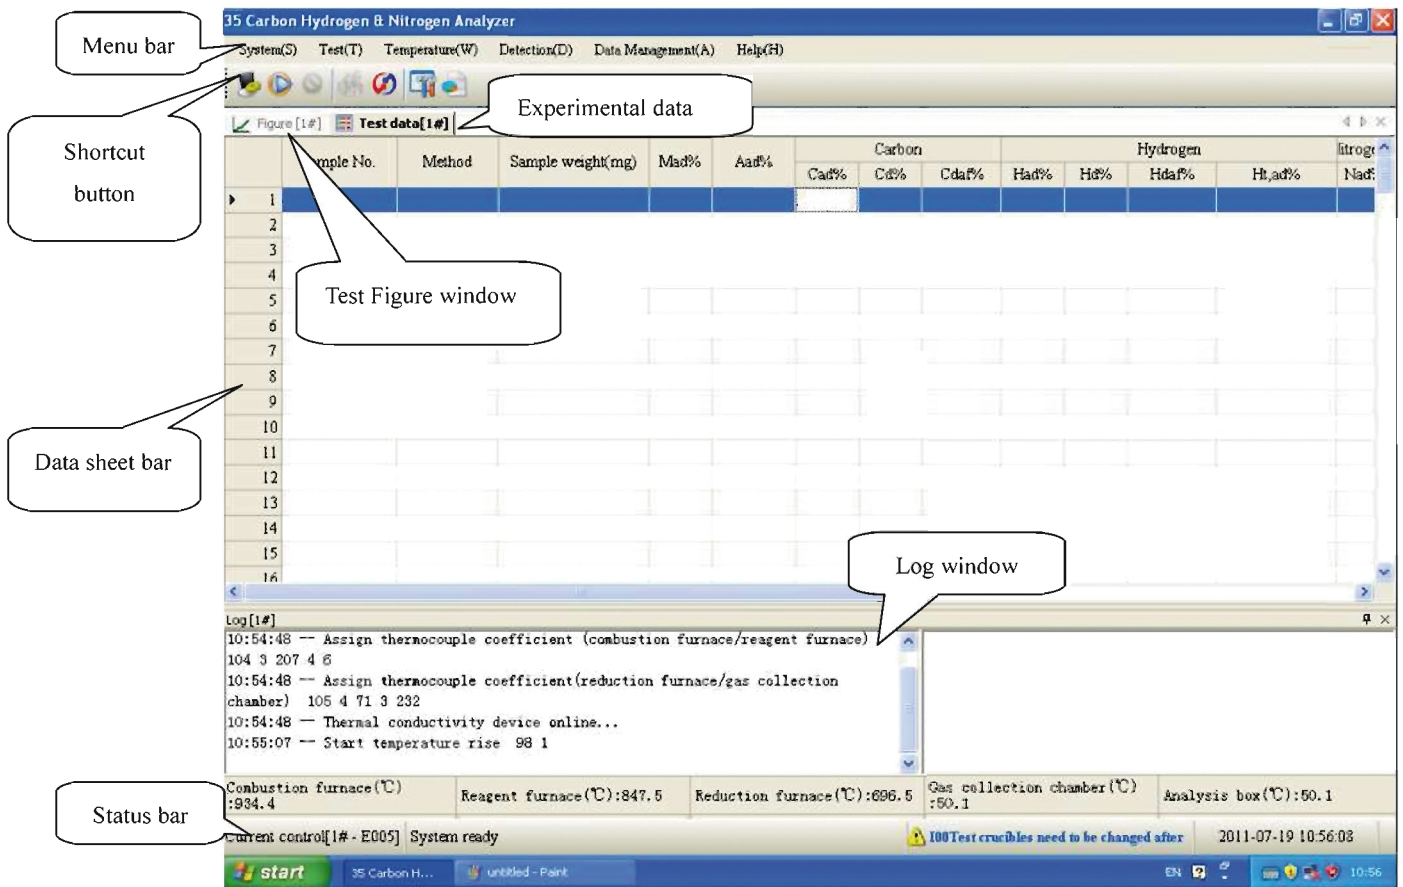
35 Carbon Hydrogen & Nitrogen Analyzer

Menu bar

System(S) Test(T) Temperature(W) Detection(D) Data Management(A) Help(H)

Shortcut button

Figure [1#] Test data[1#]

Experimental data

| | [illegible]mple No. | Method | Sample weight(mg) | Mad% | Aad% | Carbon Cad% | Carbon Cd% | Carbon Cdaf% | Hydrogen Had% | Hydrogen Hd% | Hydrogen Hdaf% | Hydrogen Ht,ad% | litrog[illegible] Nad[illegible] |
|---|---|---|---|---|---|---|---|---|---|---|---|---|---|
| 1 | | | | | | | | | | | | | |
| 2 | | | | | | | | | | | | | |
| 3 | | | | | | | | | | | | | |
| 4 | | | | | | | | | | | | | |
| 5 | | | | | | | | | | | | | |
| 6 | | | | | | | | | | | | | |
| 7 | | | | | | | | | | | | | |
| 8 | | | | | | | | | | | | | |
| 9 | | | | | | | | | | | | | |
| 10 | | | | | | | | | | | | | |
| 11 | | | | | | | | | | | | | |
| 12 | | | | | | | | | | | | | |
| 13 | | | | | | | | | | | | | |
| 14 | | | | | | | | | | | | | |
| 15 | | | | | | | | | | | | | |
| 16 | | | | | | | | | | | | | |

Test Figure window

Data sheet bar

Log window

Log[1#]
10:54:48 -- Assign thermocouple coefficient (combustion furnace/reagent furnace) 104 3 207 4 6
10:54:48 -- Assign thermocouple coefficient(reduction furnace/gas collection chamber) 105 4 71 3 232
10:54:48 — Thermal conductivity device online...
10:55:07 — Start temperature rise 98 1

Status bar

Combustion furnace(℃):934.4 Reagent furnace(℃):847.5 Reduction furnace(℃):696.5 Gas collection chamber(℃):50.1 Analysis box(℃):50.1

Current control[1# - E005] System ready 100Test crucibles need to be changed after 2011-07-19 10:56:03

start 35 Carbon H... untitled - Paint EN 10:56